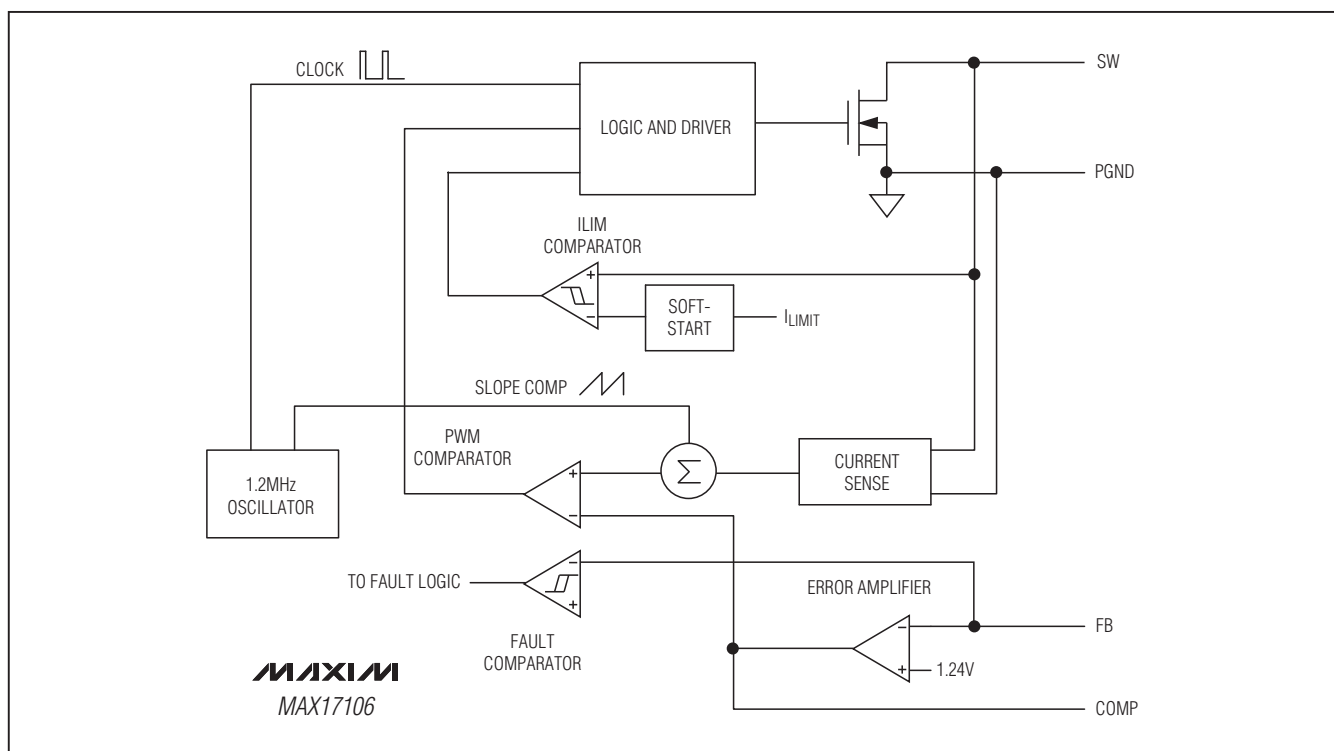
CLOCK

LOGIC AND DRIVER

SW

PGND

ILIM COMPARATOR

+

−

SOFT-START

$I_{LIMIT}$

SLOPE COMP

PWM COMPARATOR

+

−

$\Sigma$

CURRENT SENSE

1.2MHz OSCILLATOR

TO FAULT LOGIC

−

+

FAULT COMPARATOR

ERROR AMPLIFIER

−

+

1.24V

FB

COMP

MAXIM

MAX17106